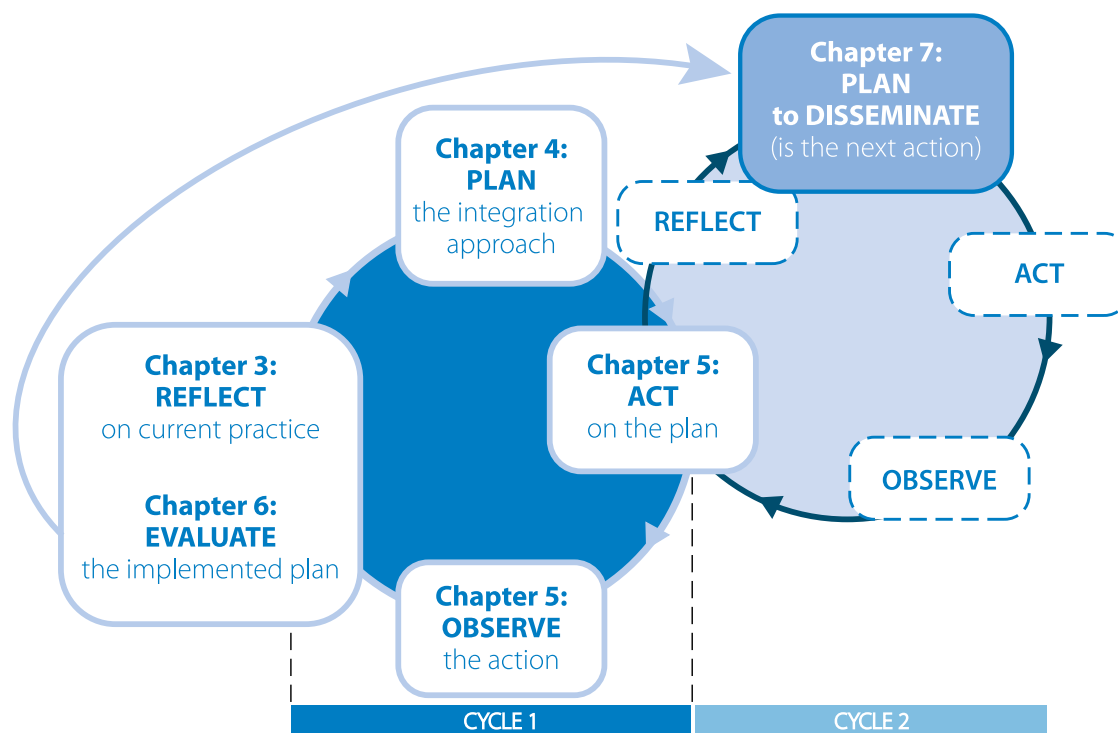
Chapter 7:
PLAN
to DISSEMINATE
(is the next action)

Chapter 4:
PLAN
the integration approach

REFLECT

ACT

Chapter 3:
REFLECT
on current practice

Chapter 6:
EVALUATE
the implemented plan

Chapter 5:
ACT
on the plan

OBSERVE

Chapter 5:
OBSERVE
the action

CYCLE 1

CYCLE 2